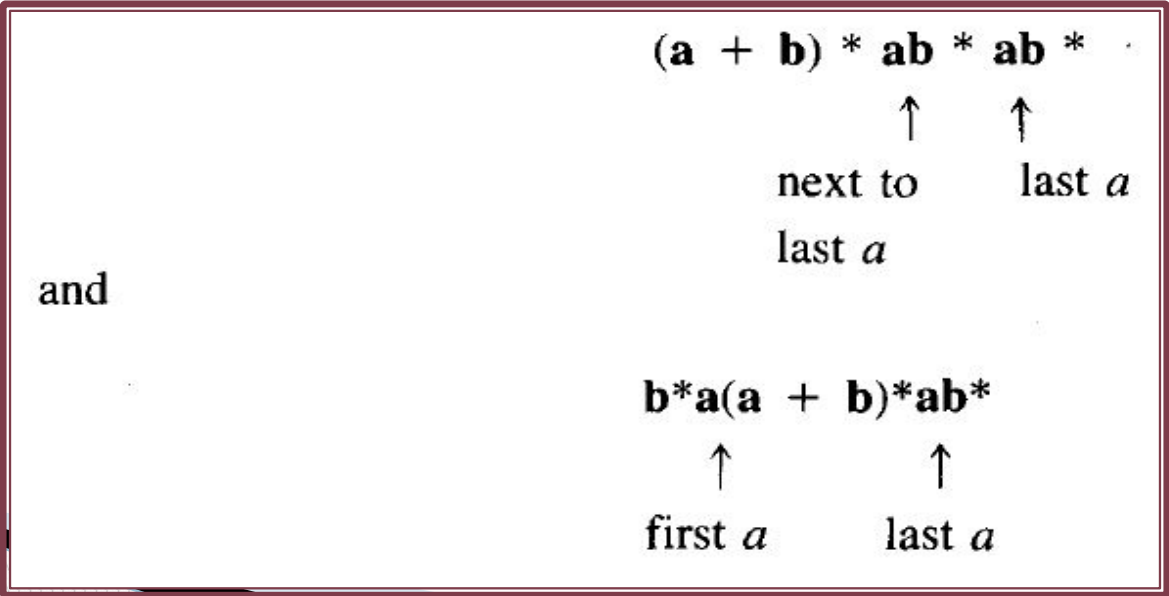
$(\mathbf{a} + \mathbf{b})^* \mathbf{ab}^* \mathbf{ab}^*$

$\uparrow$ $\uparrow$

next to last $a$ last $a$

and

$\mathbf{b}^*\mathbf{a}(\mathbf{a} + \mathbf{b})^*\mathbf{ab}^*$

$\uparrow$ $\uparrow$

first $a$ last $a$